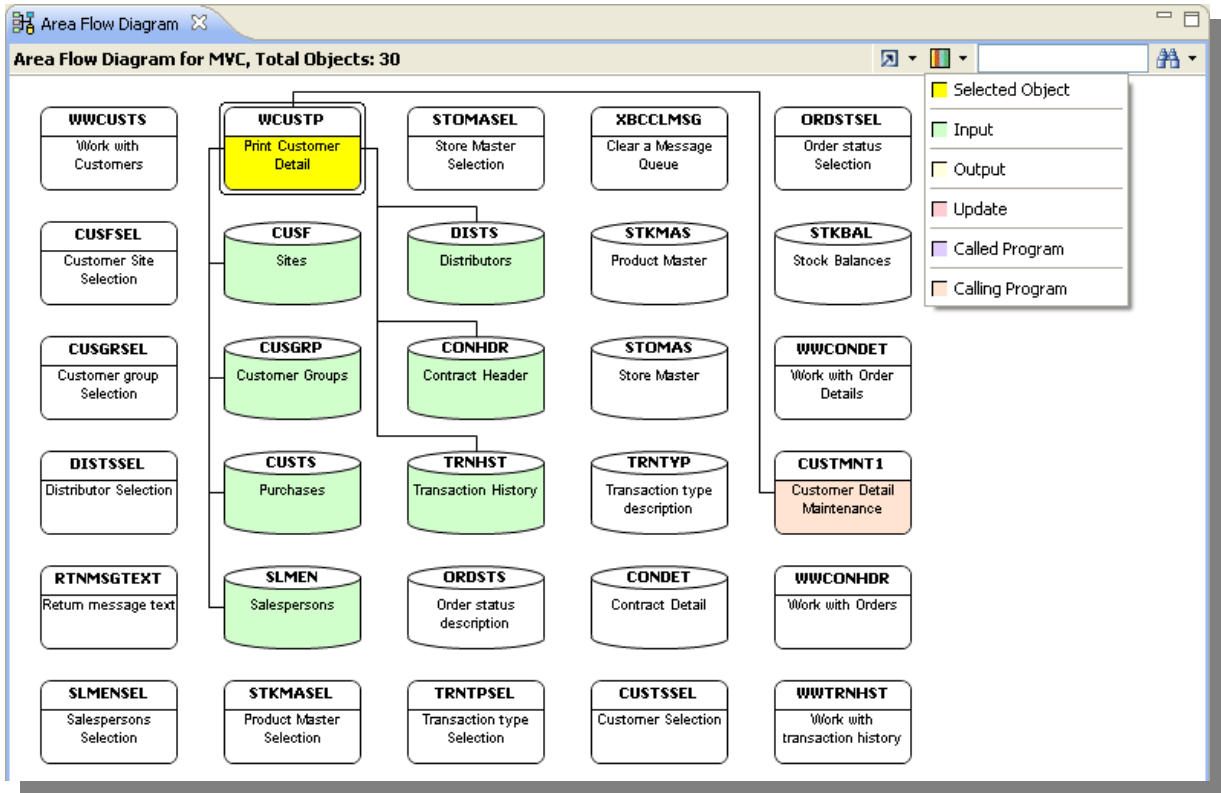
Area Flow Diagram

Area Flow Diagram for MVC, Total Objects: 30

Selected Object
Input
Output
Update
Called Program
Calling Program

WWCUSTS
Work with Customers

WCUSTP
Print Customer Detail

STOMASEL
Store Master Selection

XBCCLMSG
Clear a Message Queue

ORDSTSEL
Order status Selection

CUSFSEL
Customer Site Selection

CUSF
Sites

DISTS
Distributors

STKMAS
Product Master

STKBAL
Stock Balances

CUSGRSEL
Customer group Selection

CUSGRP
Customer Groups

CONHDR
Contract Header

STOMAS
Store Master

WWCONDET
Work with Order Details

DISTSSEL
Distributor Selection

CUSTS
Purchases

TRNHST
Transaction History

TRNTYP
Transaction type description

CUSTMNT1
Customer Detail Maintenance

RTNMSGTEXT
Return message text

SLMEN
Salespersons

ORDSTS
Order status description

CONDET
Contract Detail

WWCONHDR
Work with Orders

SLMENSEL
Salespersons Selection

STKMASEL
Product Master Selection

TRNTPSEL
Transaction type Selection

CUSTSSEL
Customer Selection

WWTRNHST
Work with transaction history